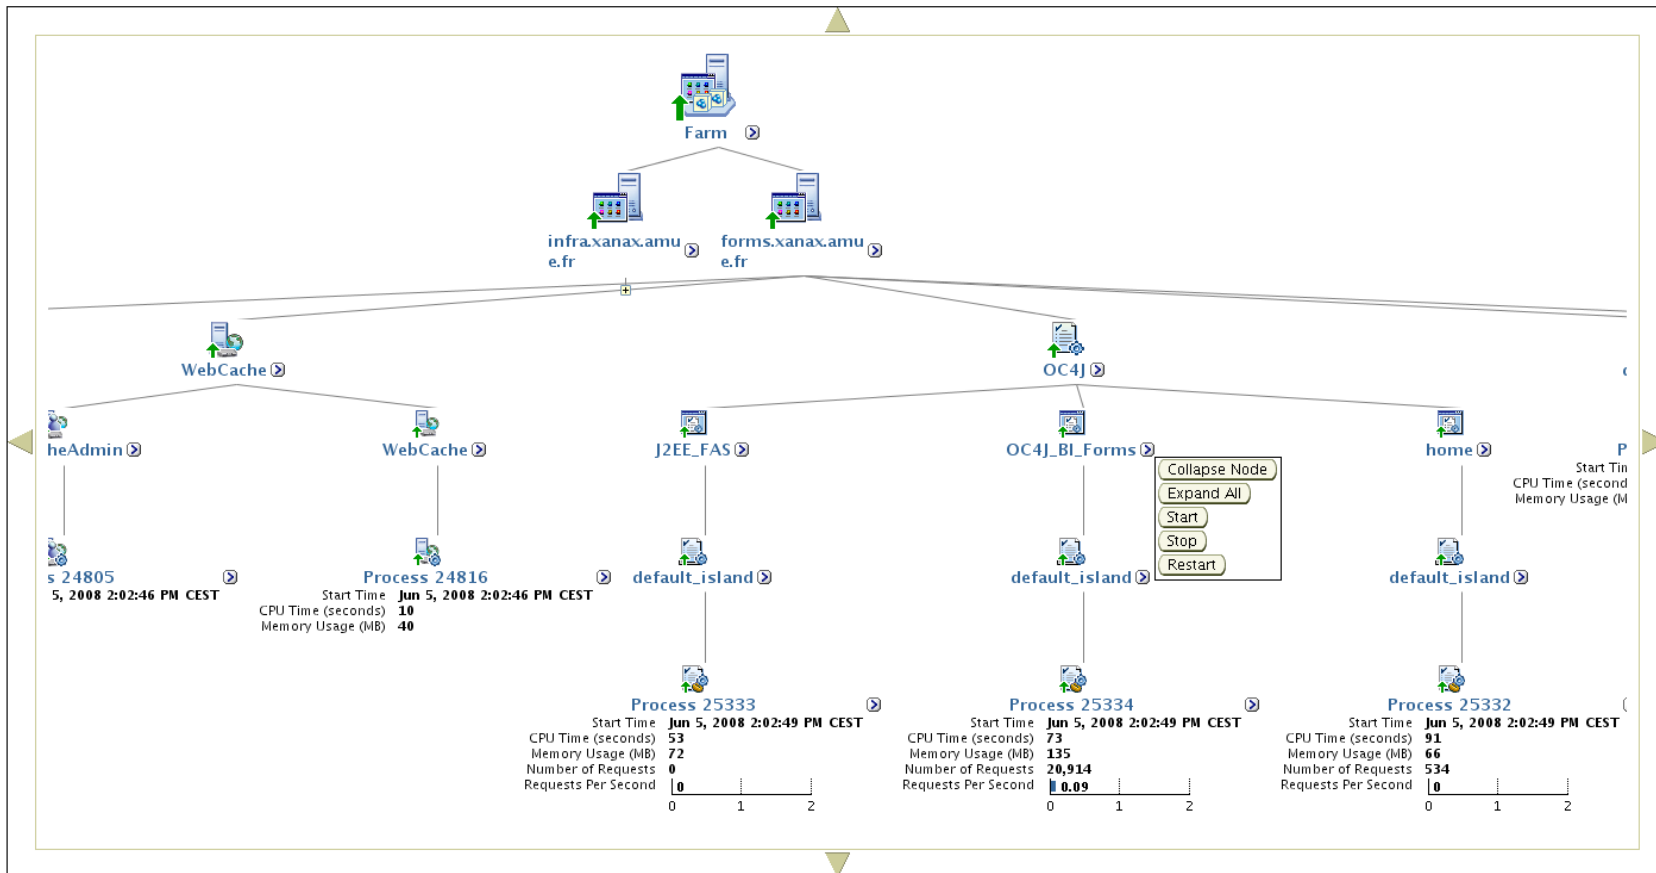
Farm

infra.xanax.amue.fr

forms.xanax.amue.fr

WebCache

OC4J

heAdmin

WebCache

J2EE_FAS

OC4J_BI_Forms

home

P
Start Tin
CPU Time (second
Memory Usage (M

Collapse Node
Expand All
Start
Stop
Restart

s 24805
5, 2008 2:02:46 PM CEST

Process 24816
Start Time Jun 5, 2008 2:02:46 PM CEST
CPU Time (seconds) 10
Memory Usage (MB) 40

default_island

default_island

default_island

Process 25333
Start Time Jun 5, 2008 2:02:49 PM CEST
CPU Time (seconds) 53
Memory Usage (MB) 72
Number of Requests 0
Requests Per Second 0
0 1 2

Process 25334
Start Time Jun 5, 2008 2:02:49 PM CEST
CPU Time (seconds) 73
Memory Usage (MB) 135
Number of Requests 20,914
Requests Per Second 0.09
0 1 2

Process 25332
Start Time Jun 5, 2008 2:02:49 PM CEST
CPU Time (seconds) 91
Memory Usage (MB) 66
Number of Requests 534
Requests Per Second 0
0 1 2